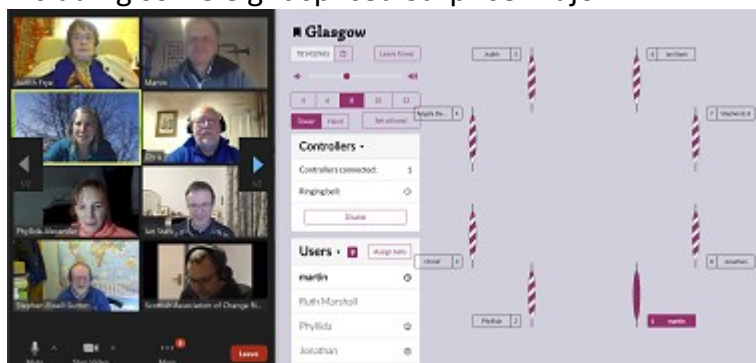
Glasgow

Leave Tower

Tower | Hand | Set at hand

Controllers

Controllers connected: 1

Ringingbell

Disable

Users

Assign bells

martin

Ruth Marshall

Phyllida

Jonathan

Judith | 1

Apple Bo... | 6

Linnet | 5

Phyllida | 2

4 | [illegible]

7 | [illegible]

8 | Jonathan

3 | martin

Judith Pipe

Martin

Chris

Phyllida Alexander

Ian Stark

Stephen (Basil) Sutton

Scottish Association of Change Ri...

Mute

Start Video

More

Leave

1/2

1/2